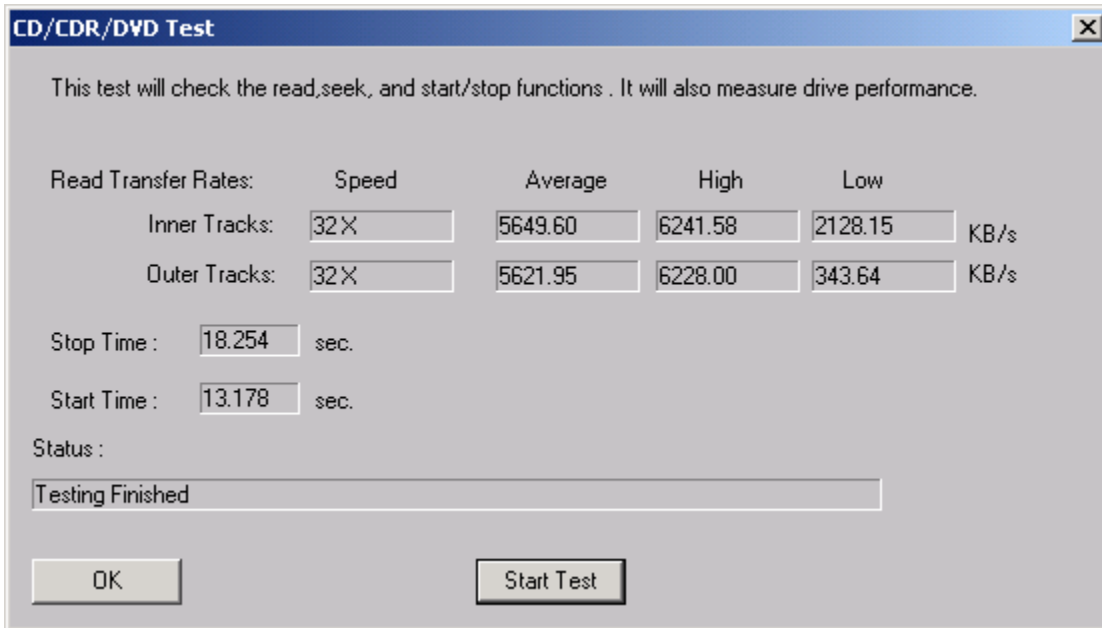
CD/CDR/DVD Test

This test will check the read,seek, and start/stop functions . It will also measure drive performance.

| Read Transfer Rates: | Speed | Average | High | Low | |
|---|---|---|---|---|---|
| Inner Tracks: | 32X | 5649.60 | 6241.58 | 2128.15 | KB/s |
| Outer Tracks: | 32X | 5621.95 | 6228.00 | 343.64 | KB/s |

Stop Time : 18.254 sec.

Start Time : 13.178 sec.

Status :

Testing Finished

OK

Start Test